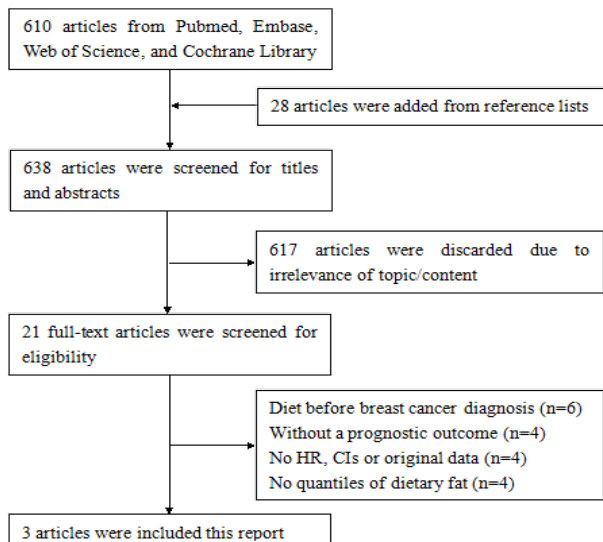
610 articles from Pubmed, Embase, Web of Science, and Cochrane Library

28 articles were added from reference lists

638 articles were screened for titles and abstracts

617 articles were discarded due to irrelevance of topic/content

21 full-text articles were screened for eligibility

Diet before breast cancer diagnosis (n=6)
Without a prognostic outcome (n=4)
No HR, CIs or original data (n=4)
No quantiles of dietary fat (n=4)

3 articles were included this report